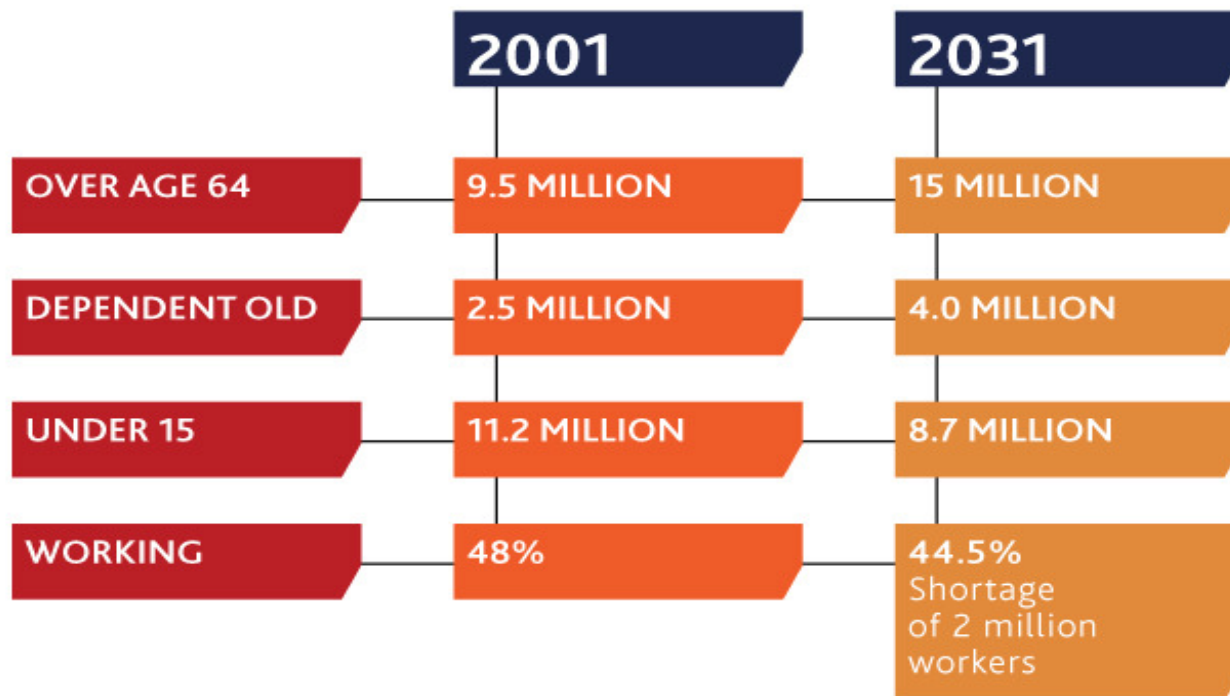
|  | 2001 | 2031 |
|---|---|---|
| OVER AGE 64 | 9.5 MILLION | 15 MILLION |
| DEPENDENT OLD | 2.5 MILLION | 4.0 MILLION |
| UNDER 15 | 11.2 MILLION | 8.7 MILLION |
| WORKING | 48% | 44.5% Shortage of 2 million workers |